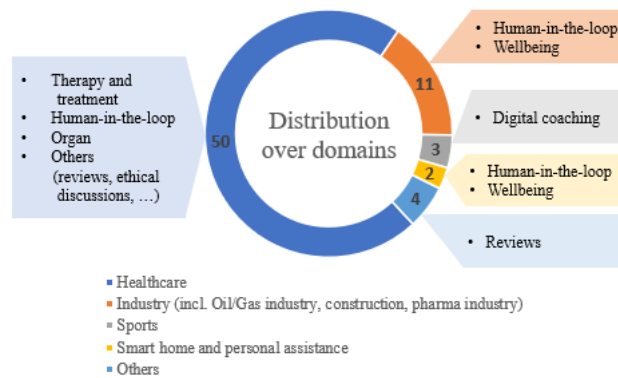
• Therapy and treatment
• Human-in-the-loop
• Organ
• Others (reviews, ethical discussions, …)

50

Distribution over domains

11

• Human-in-the-loop
• Wellbeing

3

• Digital coaching

2

• Human-in-the-loop
• Wellbeing

4

• Reviews

Healthcare
Industry (incl. Oil/Gas industry, construction, pharma industry)
Sports
Smart home and personal assistance
Others